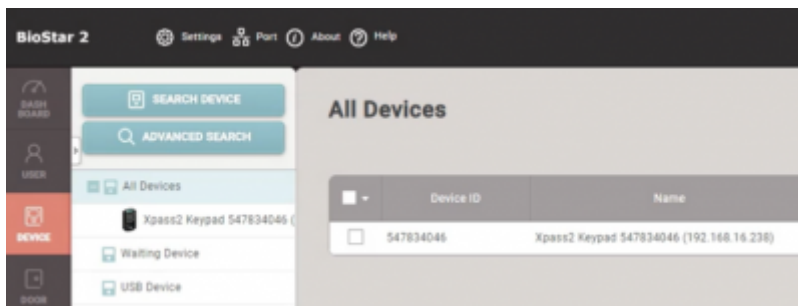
BioStar 2 Settings Port About Help

DASH BOARD

USER

DEVICE

DOOR

SEARCH DEVICE

ADVANCED SEARCH

All Devices

Xpass2 Keypad 547834046 (

Waiting Device

USB Device

All Devices

| | Device ID | Name |
|---|---|---|
| | 547834046 | Xpass2 Keypad 547834046 (192.168.16.238) |